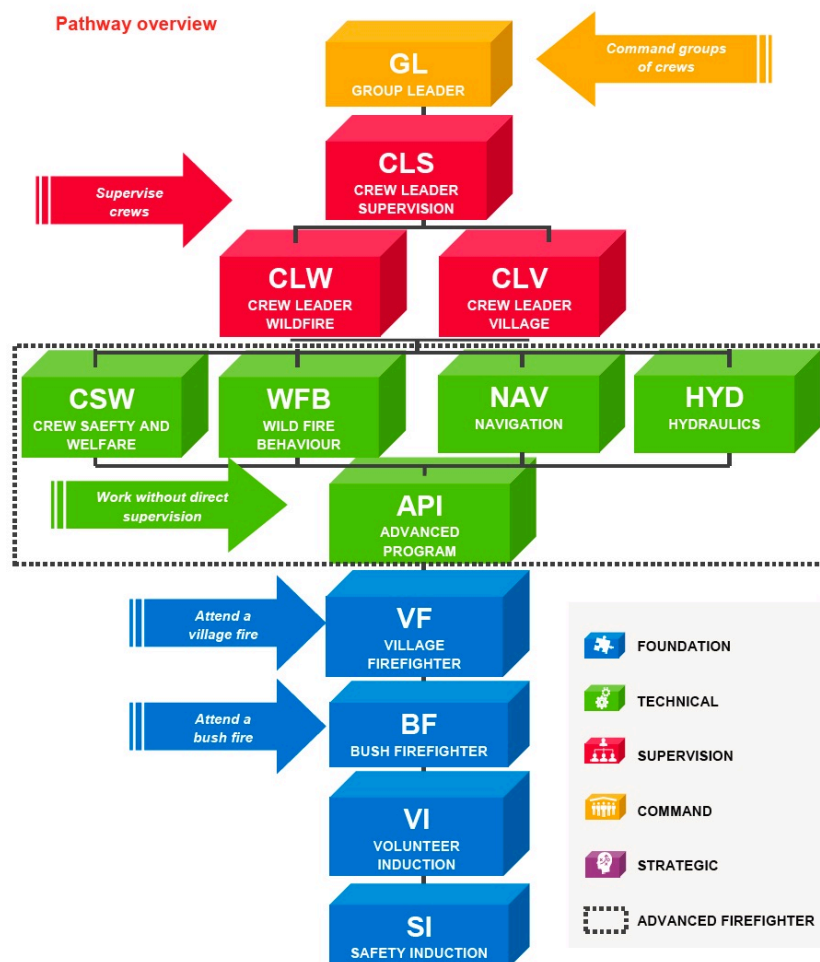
Pathway overview

GL
GROUP LEADER

Command groups of crews

CLS
CREW LEADER SUPERVISION

Supervise crews

CLW
CREW LEADER WILDFIRE

CLV
CREW LEADER VILLAGE

CSW
CREW SAEFTY AND WELFARE

WFB
WILD FIRE BEHAVIOUR

NAV
NAVIGATION

HYD
HYDRAULICS

Work without direct supervision

API
ADVANCED PROGRAM

Attend a village fire

VF
VILLAGE FIREFIGHTER

Attend a bush fire

BF
BUSH FIREFIGHTER

VI
VOLUNTEER INDUCTION

SI
SAFETY INDUCTION

FOUNDATION
TECHNICAL
SUPERVISION
COMMAND
STRATEGIC
ADVANCED FIREFIGHTER